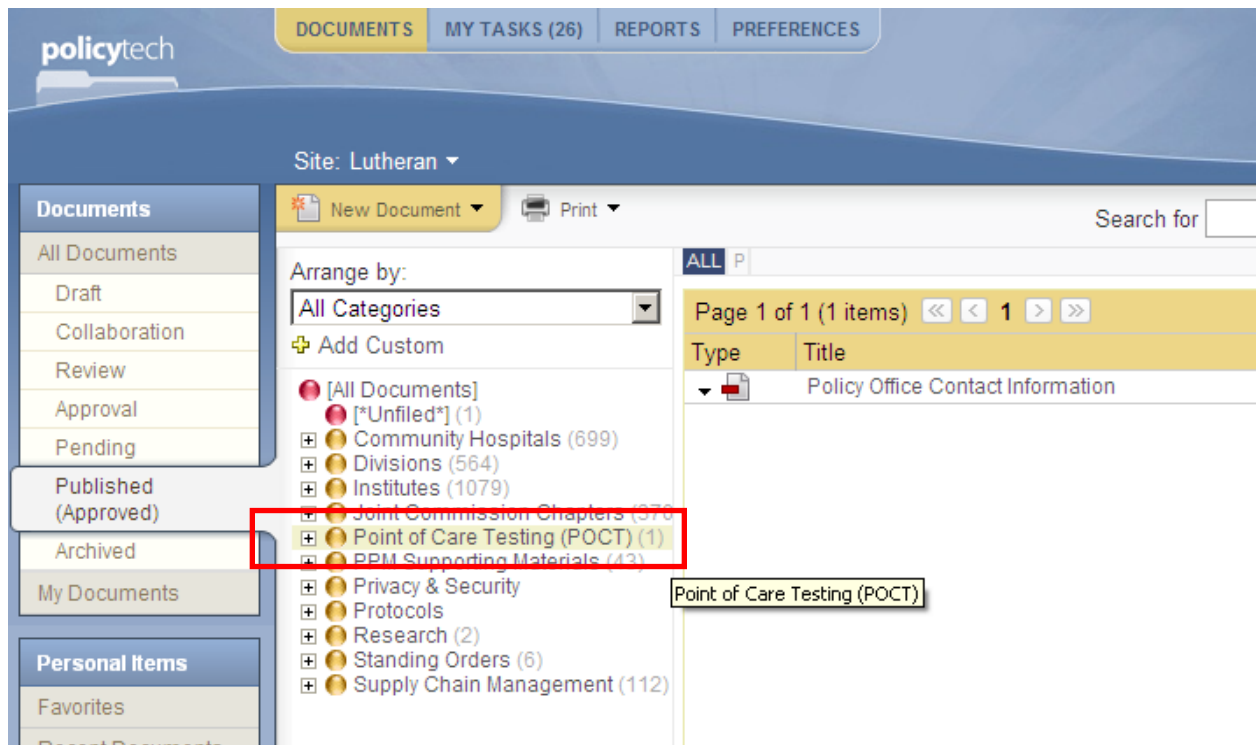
policytech

DOCUMENTS | MY TASKS (26) | REPORTS | PREFERENCES

Site: Lutheran

Documents
All Documents
Draft
Collaboration
Review
Approval
Pending
Published (Approved)
Archived
My Documents

Personal Items
Favorites
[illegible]

New Document
Print
Search for

Arrange by:
All Categories
Add Custom

[All Documents]
[*Unfiled*] (1)
Community Hospitals (699)
Divisions (564)
Institutes (1079)
Joint Commission Chapters (370
Point of Care Testing (POCT) (1)
PPM Supporting Materials (43)
Privacy & Security
Protocols
Research (2)
Standing Orders (6)
Supply Chain Management (112)

Point of Care Testing (POCT)

ALL P

Page 1 of 1 (1 items) 1

| Type | Title |
|---|---|
| | Policy Office Contact Information |